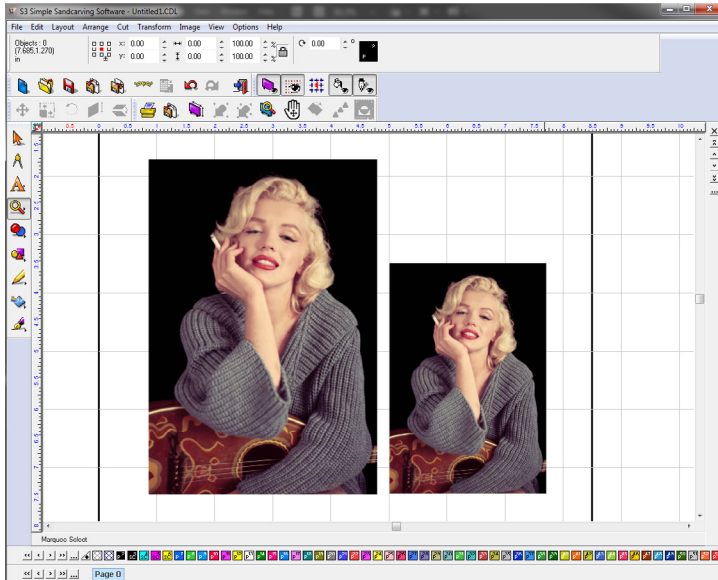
S3 Simple Sandcarving Software - Untitled1.CDL

File Edit Layout Arrange Cut Transform Image View Options Help

Objects : 0
(7.685,1.270)
in

x: 0.00
y: 0.00
0.00
0.00
100.00
100.00
%
%
0.00
°

-0.5 0 0.5 1 1.5 2 2.5 3 3.5 4 4.5 5 5.5 6 6.5 7 7.5 8 8.5 9 9.5 10

Marquee Select

Page 0